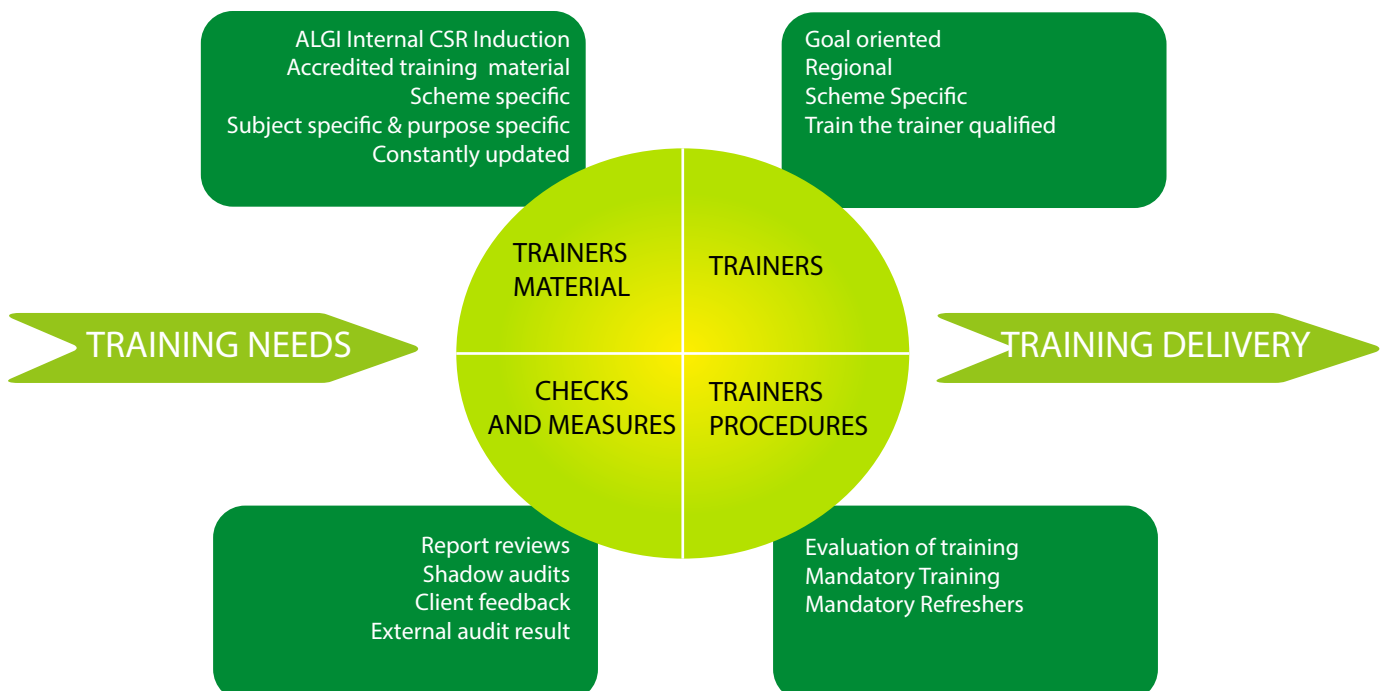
ALGI Internal CSR Induction
Accredited training material
Scheme specific
Subject specific & purpose specific
Constantly updated

Goal oriented
Regional
Scheme Specific
Train the trainer qualified

TRAINING NEEDS

TRAINERS MATERIAL

TRAINERS

CHECKS AND MEASURES

TRAINERS PROCEDURES

TRAINING DELIVERY

Report reviews
Shadow audits
Client feedback
External audit result

Evaluation of training
Mandatory Training
Mandatory Refreshers